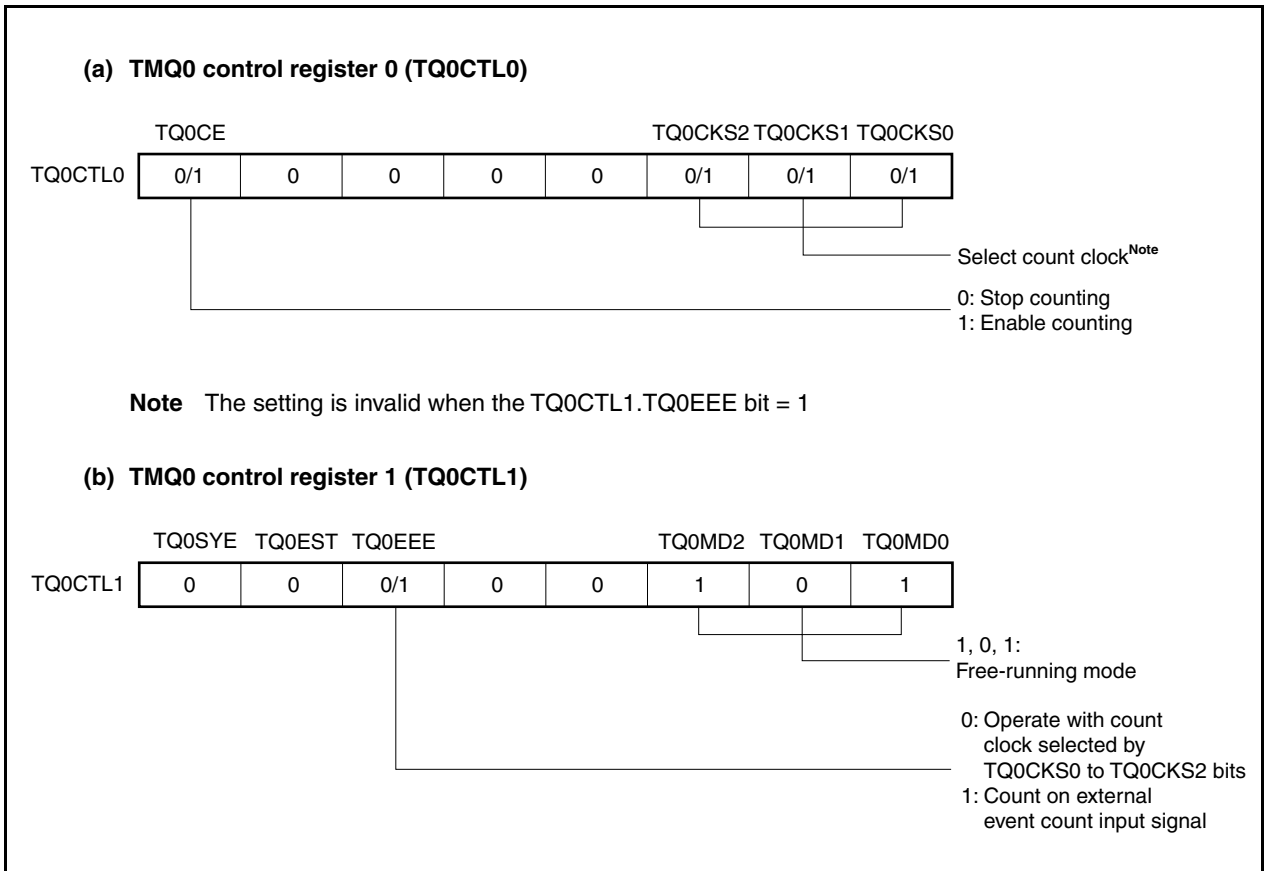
(a) TMQ0 control register 0 (TQ0CTL0)

| | TQ0CE | | | | | TQ0CKS2 | TQ0CKS1 | TQ0CKS0 |
|---|---|---|---|---|---|---|---|---|
| TQ0CTL0 | 0/1 | 0 | 0 | 0 | 0 | 0/1 | 0/1 | 0/1 |

Select count clock$^{\text{Note}}$

0: Stop counting
1: Enable counting

**Note** The setting is invalid when the TQ0CTL1.TQ0EEE bit = 1

(b) TMQ0 control register 1 (TQ0CTL1)

| | TQ0SYE | TQ0EST | TQ0EEE | | | TQ0MD2 | TQ0MD1 | TQ0MD0 |
|---|---|---|---|---|---|---|---|---|
| TQ0CTL1 | 0 | 0 | 0/1 | 0 | 0 | 1 | 0 | 1 |

1, 0, 1:
Free-running mode

0: Operate with count clock selected by TQ0CKS0 to TQ0CKS2 bits
1: Count on external event count input signal